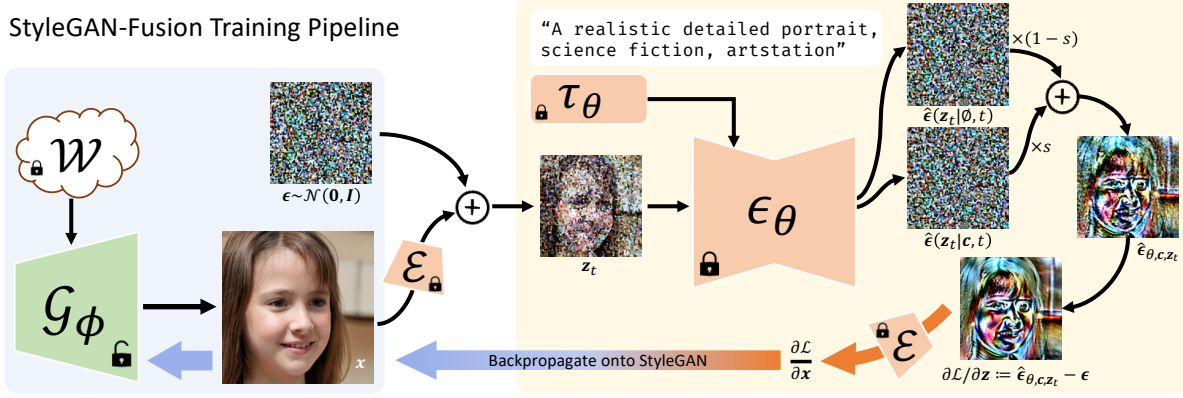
StyleGAN-Fusion Training Pipeline

"A realistic detailed portrait, science fiction, artstation"

$\mathcal{W}$

$\boldsymbol{\epsilon} \sim \mathcal{N}(\mathbf{0}, \boldsymbol{I})$

$\tau_\theta$

$\hat{\boldsymbol{\epsilon}}(\boldsymbol{z}_t|\emptyset, t)$

$\times(1-s)$

$\times s$

$\hat{\boldsymbol{\epsilon}}(\boldsymbol{z}_t|\boldsymbol{c}, t)$

$\mathcal{G}_\phi$

$\mathcal{E}$

$\boldsymbol{z}_t$

$\epsilon_\theta$

$\hat{\boldsymbol{\epsilon}}_{\theta,\boldsymbol{c},\boldsymbol{z}_t}$

$\boldsymbol{x}$

Backpropagate onto StyleGAN

$\frac{\partial \mathcal{L}}{\partial \boldsymbol{x}}$

$\mathcal{E}$

$\partial\mathcal{L}/\partial\boldsymbol{z} \coloneqq \hat{\boldsymbol{\epsilon}}_{\theta,\boldsymbol{c},\boldsymbol{z}_t} - \boldsymbol{\epsilon}$